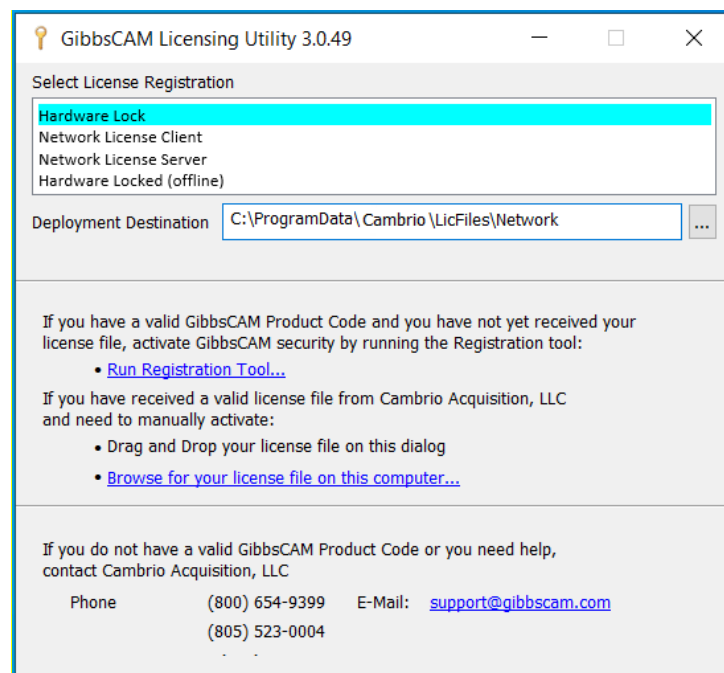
GibbsCAM Licensing Utility 3.0.49

Select License Registration

Hardware Lock
Network License Client
Network License Server
Hardware Locked (offline)

Deployment Destination C:\ProgramData\Cambrio\LicFiles\Network ...

If you have a valid GibbsCAM Product Code and you have not yet received your license file, activate GibbsCAM security by running the Registration tool:

• Run Registration Tool...

If you have received a valid license file from Cambrio Acquisition, LLC and need to manually activate:

• Drag and Drop your license file on this dialog

• Browse for your license file on this computer...

If you do not have a valid GibbsCAM Product Code or you need help, contact Cambrio Acquisition, LLC

Phone (800) 654-9399 E-Mail: support@gibbscam.com
(805) 523-0004
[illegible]